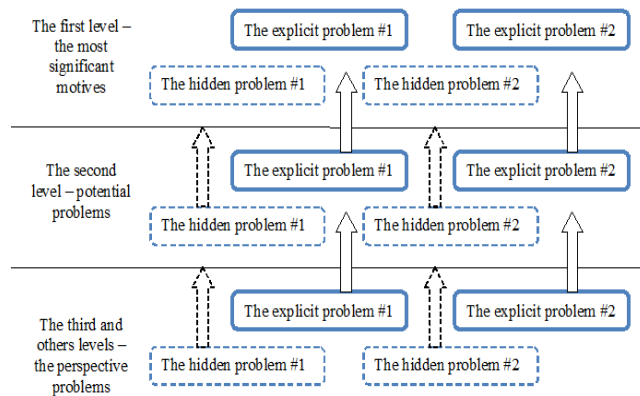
The first level – the most significant motives

The explicit problem #1

The explicit problem #2

The hidden problem #1

The hidden problem #2

The second level – potential problems

The explicit problem #1

The explicit problem #2

The hidden problem #1

The hidden problem #2

The third and others levels – the perspective problems

The explicit problem #1

The explicit problem #2

The hidden problem #1

The hidden problem #2